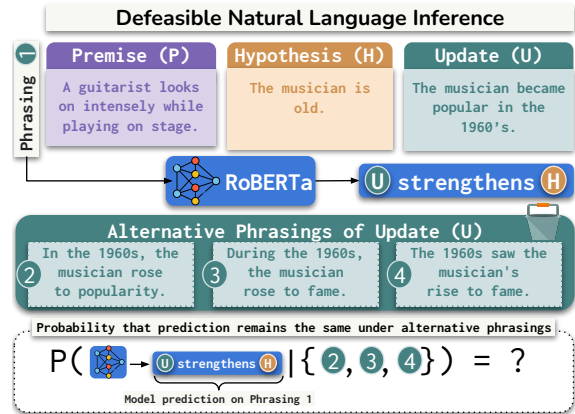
Defeasible Natural Language Inference

1 Phrasing

Premise (P)
A guitarist looks on intensely while playing on stage.

Hypothesis (H)
The musician is old.

Update (U)
The musician became popular in the 1960's.

RoBERTa

U strengthens H

Alternative Phrasings of Update (U)

2 In the 1960s, the musician rose to popularity.

3 During the 1960s, the musician rose to fame.

4 The 1960s saw the musician's rise to fame.

Probability that prediction remains the same under alternative phrasings

P( → U strengthens H |{ 2, 3, 4}) = ?

Model prediction on Phrasing 1